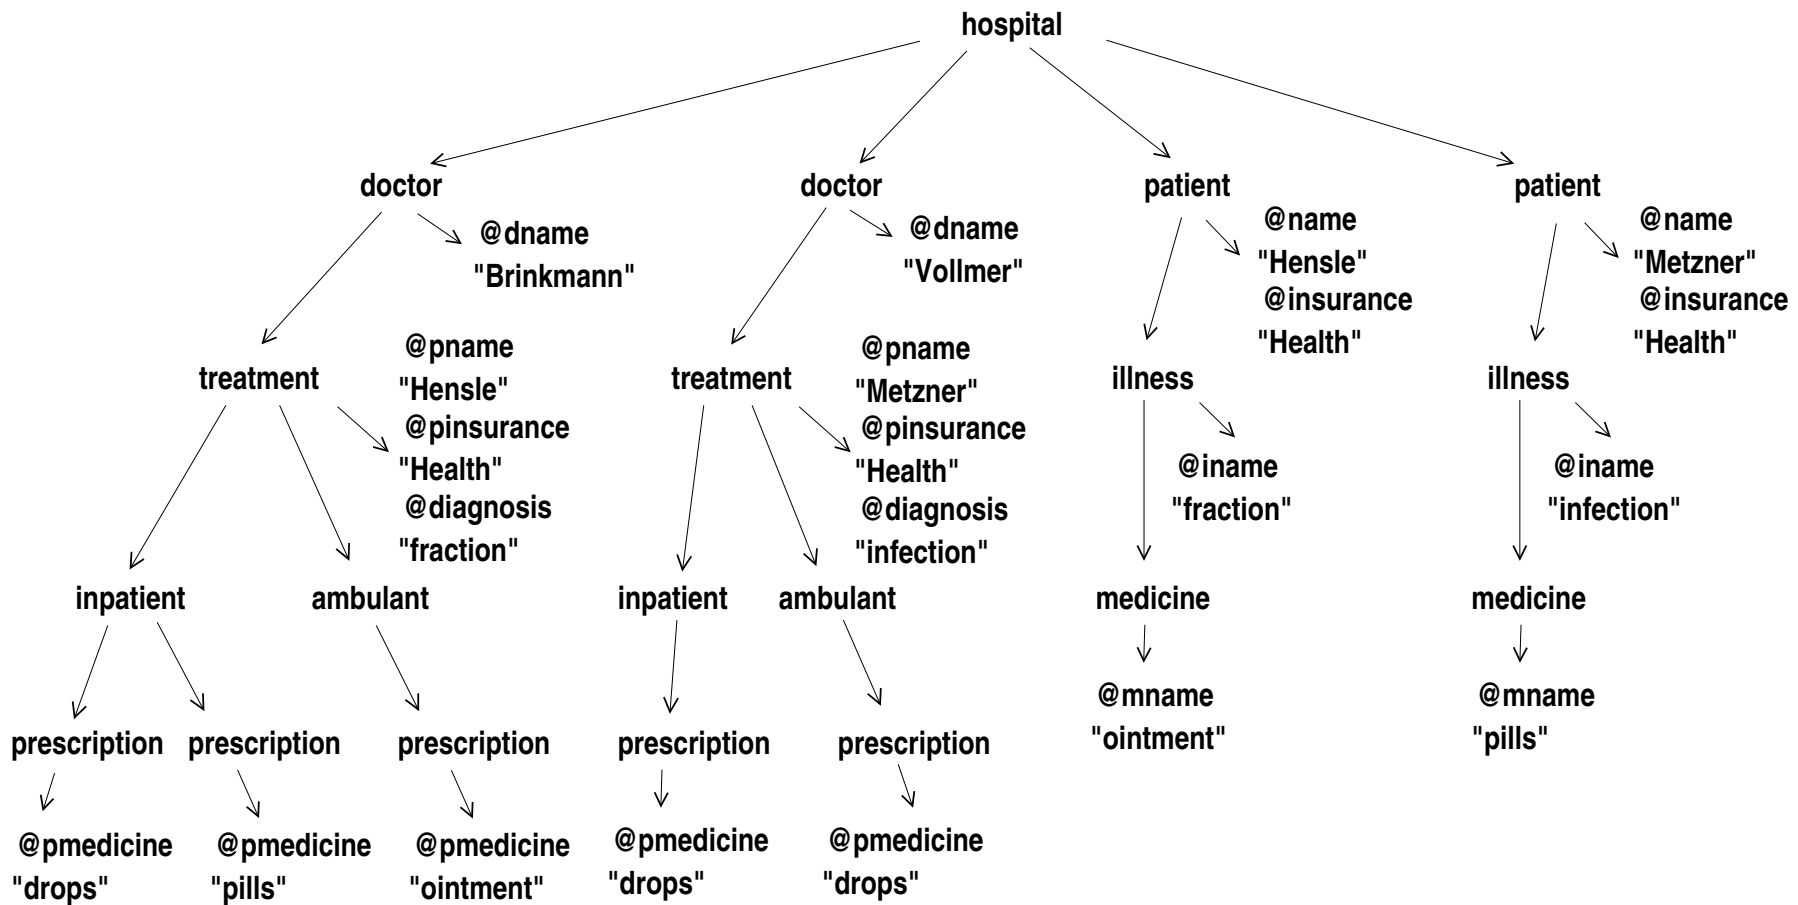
hospital

doctor
@dname
"Brinkmann"

doctor
@dname
"Vollmer"

patient
@name
"Hensle"
@insurance
"Health"

patient
@name
"Metzner"
@insurance
"Health"

treatment
@pname
"Hensle"
@pinsurance
"Health"
@diagnosis
"fraction"

treatment
@pname
"Metzner"
@pinsurance
"Health"
@diagnosis
"infection"

illness
@iname
"fraction"

illness
@iname
"infection"

inpatient
ambulant
inpatient
ambulant

medicine
@mname
"ointment"

medicine
@mname
"pills"

prescription
@pmedicine
"drops"

prescription
@pmedicine
"pills"

prescription
@pmedicine
"ointment"

prescription
@pmedicine
"drops"

prescription
@pmedicine
"drops"